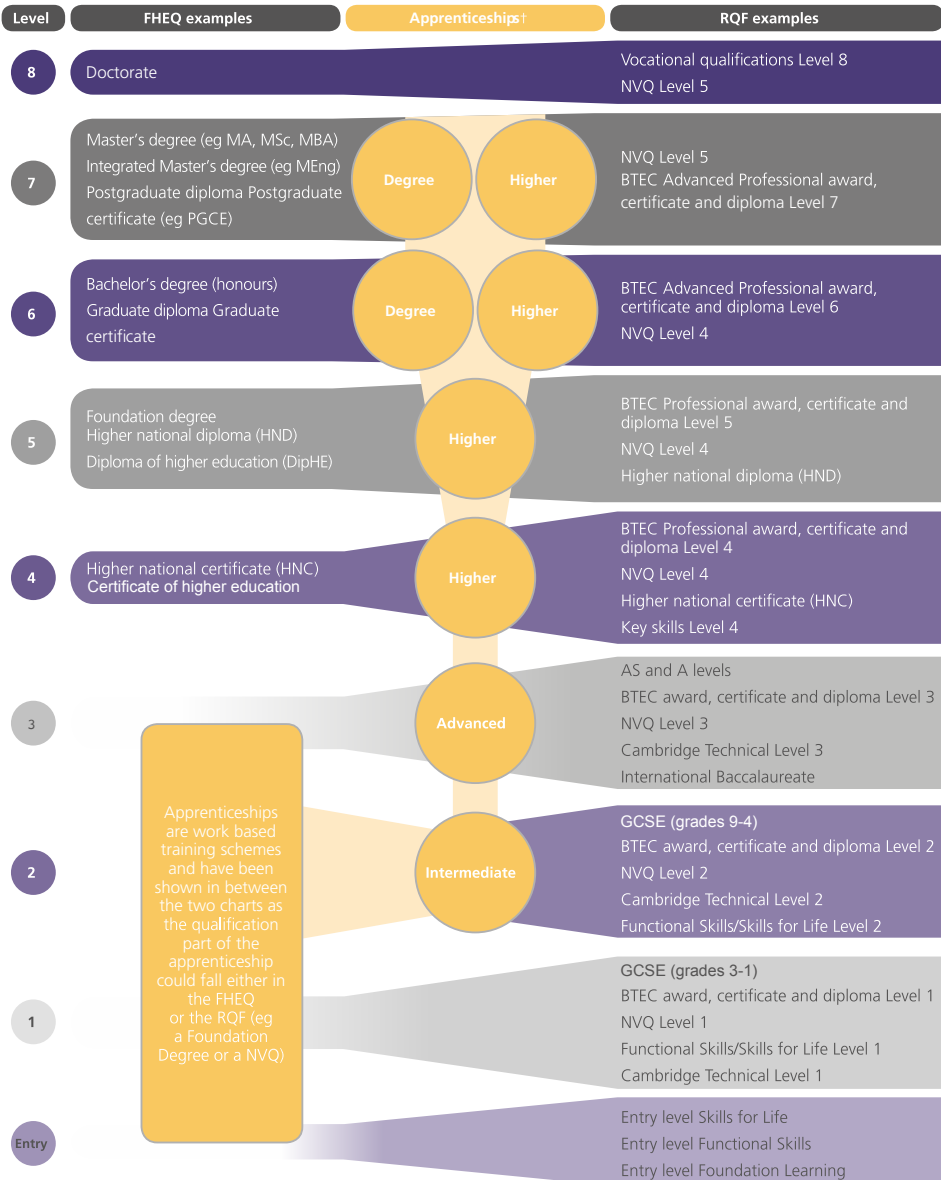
Level
FHEQ examples
Apprenticeships†
RQF examples

8
Doctorate
Vocational qualifications Level 8
NVQ Level 5

7
Master's degree (eg MA, MSc, MBA)
Integrated Master's degree (eg MEng)
Postgraduate diploma Postgraduate certificate (eg PGCE)
Degree
Higher
NVQ Level 5
BTEC Advanced Professional award, certificate and diploma Level 7

6
Bachelor's degree (honours)
Graduate diploma Graduate certificate
Degree
Higher
BTEC Advanced Professional award, certificate and diploma Level 6
NVQ Level 4

5
Foundation degree
Higher national diploma (HND)
Diploma of higher education (DipHE)
Higher
BTEC Professional award, certificate and diploma Level 5
NVQ Level 4
Higher national diploma (HND)

4
Higher national certificate (HNC)
Certificate of higher education
Higher
BTEC Professional award, certificate and diploma Level 4
NVQ Level 4
Higher national certificate (HNC)
Key skills Level 4

3
Advanced
AS and A levels
BTEC award, certificate and diploma Level 3
NVQ Level 3
Cambridge Technical Level 3
International Baccalaureate

Apprenticeships are work based training schemes and have been shown in between the two charts as the qualification part of the apprenticeship could fall either in the FHEQ or the RQF (eg a Foundation Degree or a NVQ)

2
Intermediate
GCSE (grades 9-4)
BTEC award, certificate and diploma Level 2
NVQ Level 2
Cambridge Technical Level 2
Functional Skills/Skills for Life Level 2

1
GCSE (grades 3-1)
BTEC award, certificate and diploma Level 1
NVQ Level 1
Functional Skills/Skills for Life Level 1
Cambridge Technical Level 1

Entry
Entry level Skills for Life
Entry level Functional Skills
Entry level Foundation Learning